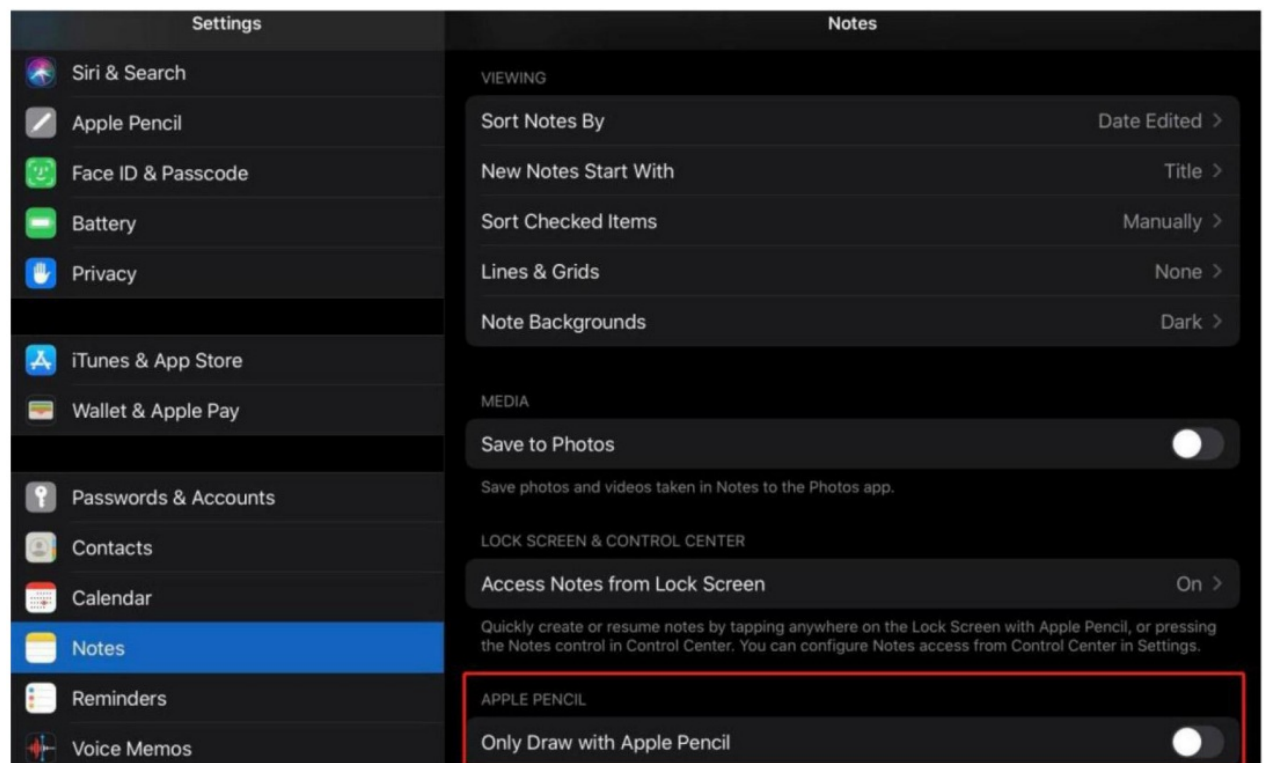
Settings

Siri & Search
Apple Pencil
Face ID & Passcode
Battery
Privacy

iTunes & App Store
Wallet & Apple Pay

Passwords & Accounts
Contacts
Calendar
Notes
Reminders
Voice Memos

Notes

VIEWING

| | |
|---|---|
| Sort Notes By | Date Edited > |
| New Notes Start With | Title > |
| Sort Checked Items | Manually > |
| Lines & Grids | None > |
| Note Backgrounds | Dark > |

MEDIA

Save to Photos

Save photos and videos taken in Notes to the Photos app.

LOCK SCREEN & CONTROL CENTER

Access Notes from Lock Screen On >

Quickly create or resume notes by tapping anywhere on the Lock Screen with Apple Pencil, or pressing the Notes control in Control Center. You can configure Notes access from Control Center in Settings.

APPLE PENCIL

Only Draw with Apple Pencil